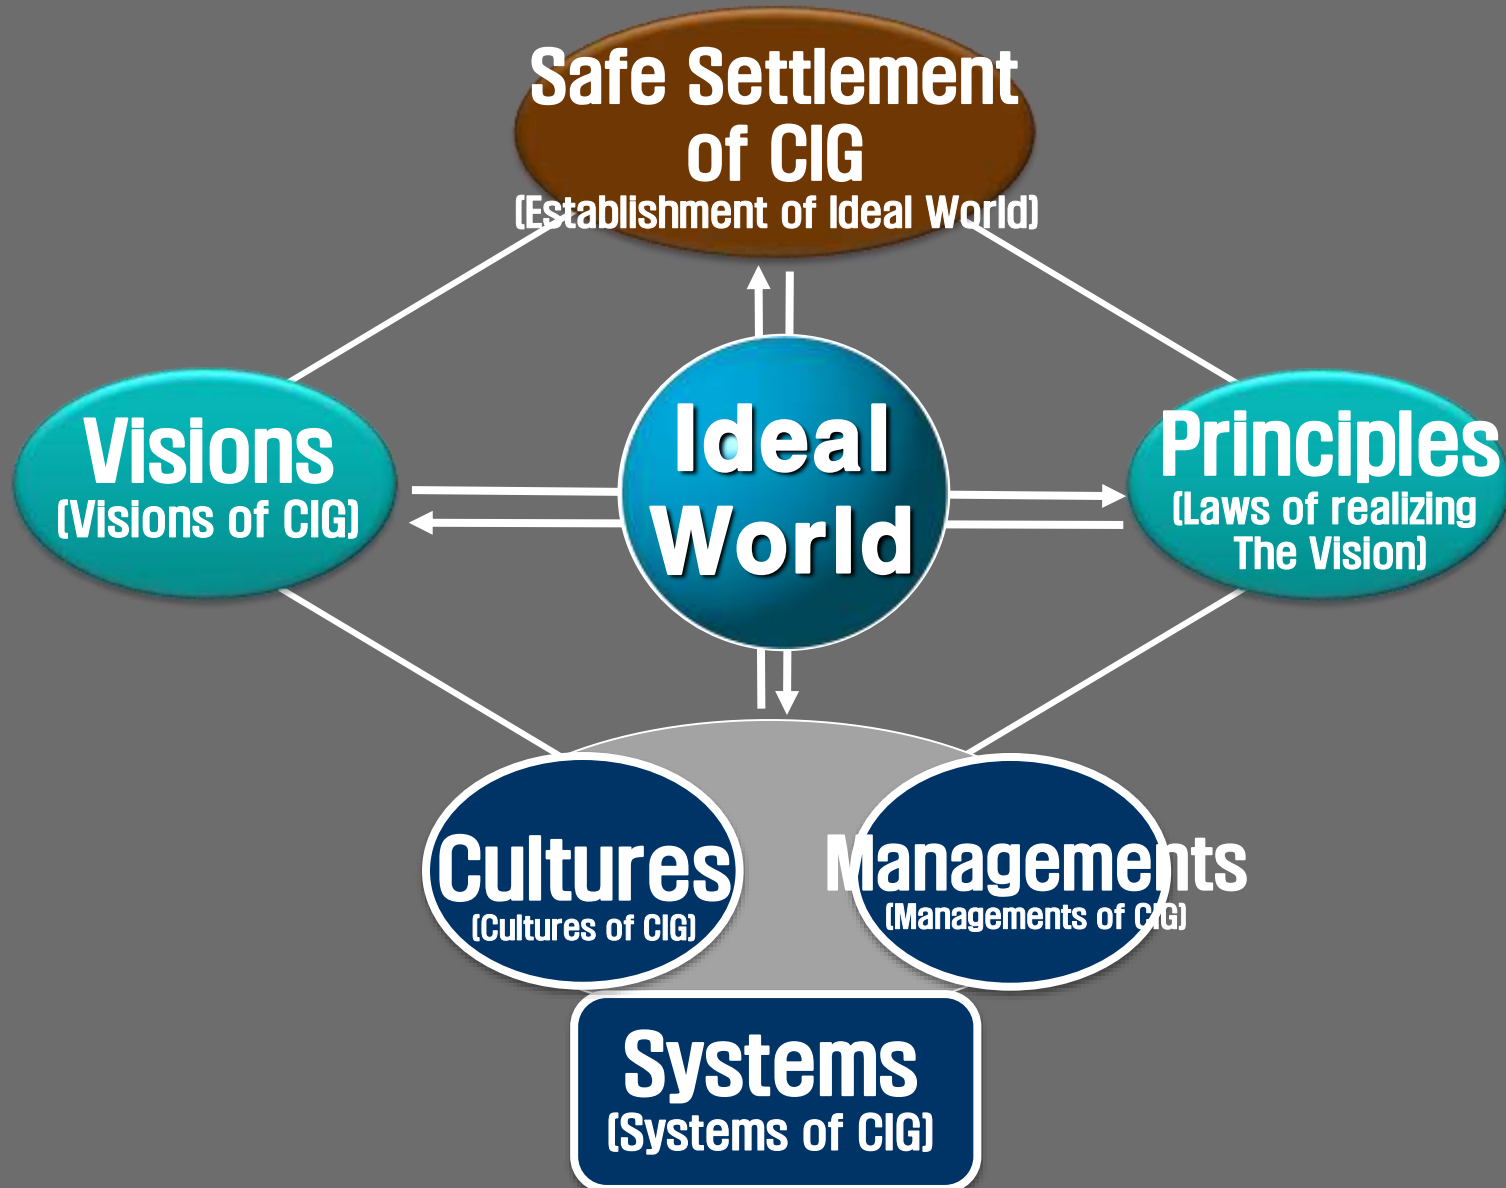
Safe Settlement of CIG
(Establishment of Ideal World)

Visions
(Visions of CIG)

Ideal World

Principles
(Laws of realizing The Vision)

Cultures
(Cultures of CIG)

Managements
(Managements of CIG)

Systems
(Systems of CIG)